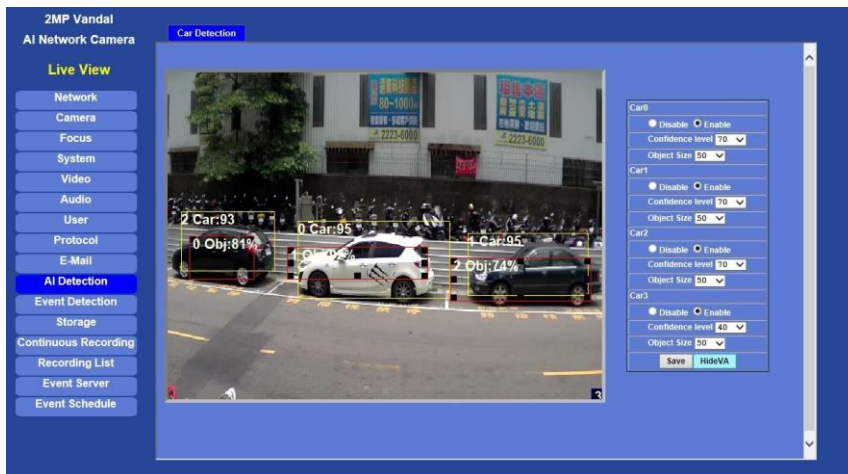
2MP Vandal
AI Network Camera

Live View

Network
Camera
Focus
System
Video
Audio
User
Protocol
E-Mail
AI Detection
Event Detection
Storage
Continuous Recording
Recording List
Event Server
Event Schedule

Car Detection

80~1000
2223-6000
2223-6000

2 Car:93
0 Obj:81%
0 Car:95
1 Obj:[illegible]
1 Car:95
2 Obj:74%

3

Car0
Disable Enable
Confidence level 70
Object Size 50
Car1
Disable Enable
Confidence level 70
Object Size 50
Car2
Disable Enable
Confidence level 70
Object Size 50
Car3
Disable Enable
Confidence level 40
Object Size 50
Save HideVA